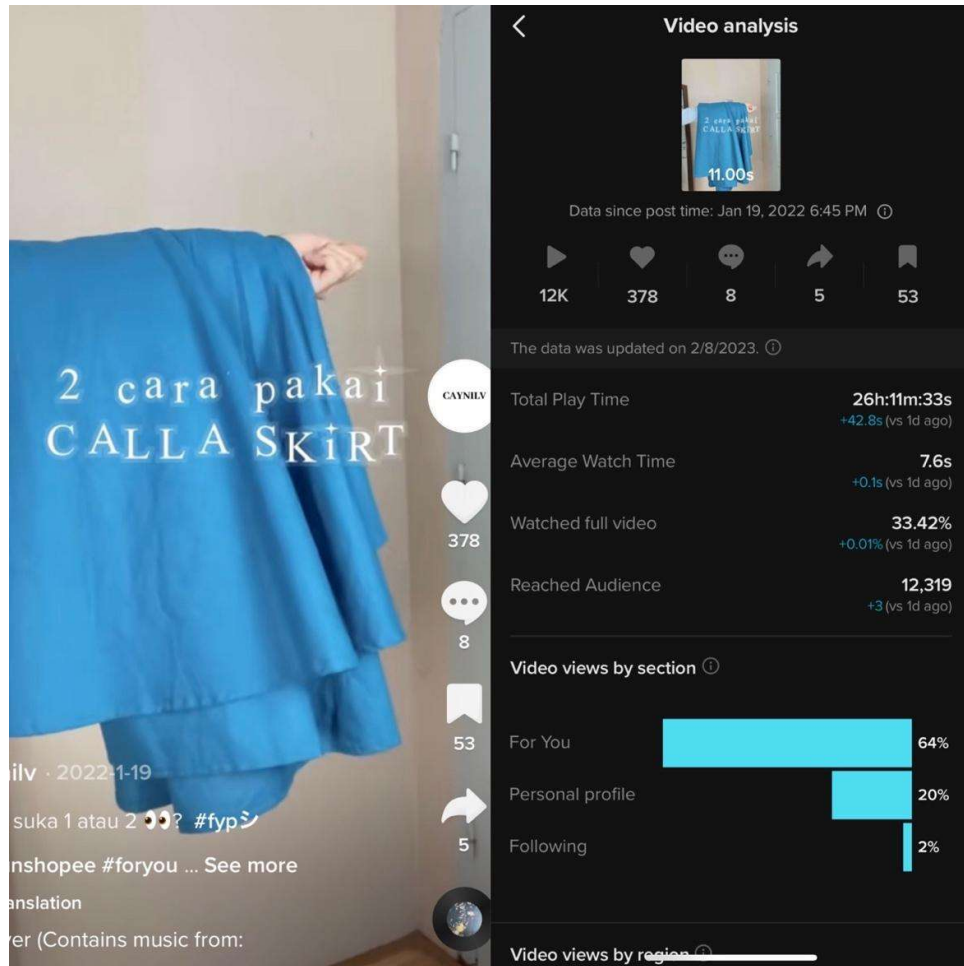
2 cara pakai
CALLA SKIRT

CAYNILV

378

8

53

5

ilv · 2022-1-19

suka 1 atau 2 👀? #fypシ

nshopee #foryou ... See more

anslation

ver (Contains music from:

Video analysis

2 cara pakai
CALLA SKIRT

11.00s

Data since post time: Jan 19, 2022 6:45 PM

12K 378 8 5 53

The data was updated on 2/8/2023.

Total Play Time 26h:11m:33s
+42.8s (vs 1d ago)

Average Watch Time 7.6s
+0.1s (vs 1d ago)

Watched full video 33.42%
+0.01% (vs 1d ago)

Reached Audience 12,319
+3 (vs 1d ago)

Video views by section

For You 64%

Personal profile 20%

Following 2%

Video views by re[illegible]